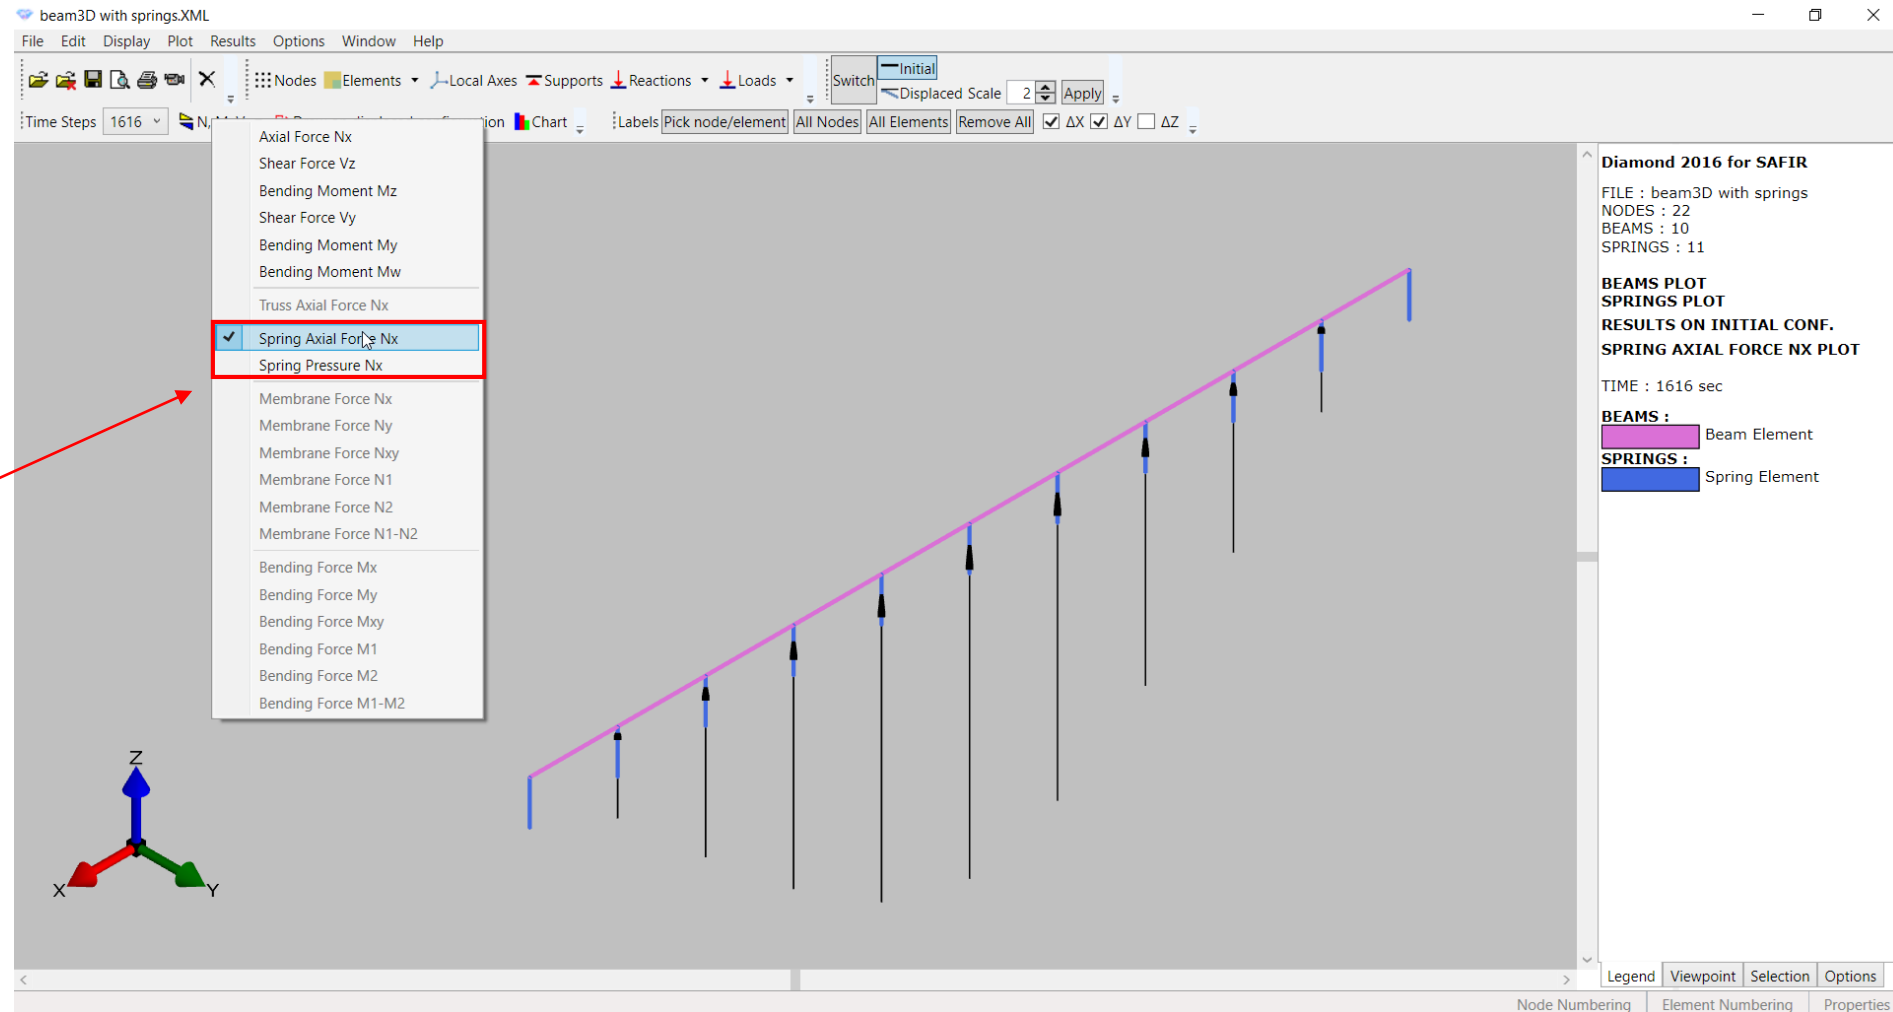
beam3D with springs.XML

File Edit Display Plot Results Options Window Help

Nodes Elements Local Axes Supports Reactions Loads Switch Initial Displaced Scale 2 Apply

Time Steps 1616 N, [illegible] ion Chart Labels Pick node/element All Nodes All Elements Remove All ΔX ΔY ΔZ

Axial Force Nx
Shear Force Vz
Bending Moment Mz
Shear Force Vy
Bending Moment My
Bending Moment Mw
Truss Axial Force Nx
Spring Axial Force Nx
Spring Pressure Nx
Membrane Force Nx
Membrane Force Ny
Membrane Force Nxy
Membrane Force N1
Membrane Force N2
Membrane Force N1-N2
Bending Force Mx
Bending Force My
Bending Force Mxy
Bending Force M1
Bending Force M2
Bending Force M1-M2

Z
X
Y

Diamond 2016 for SAFIR

FILE : beam3D with springs
NODES : 22
BEAMS : 10
SPRINGS : 11

BEAMS PLOT
SPRINGS PLOT
RESULTS ON INITIAL CONF.
SPRING AXIAL FORCE NX PLOT

TIME : 1616 sec

BEAMS :
Beam Element
SPRINGS :
Spring Element

Legend Viewpoint Selection Options

Node Numbering Element Numbering Properties